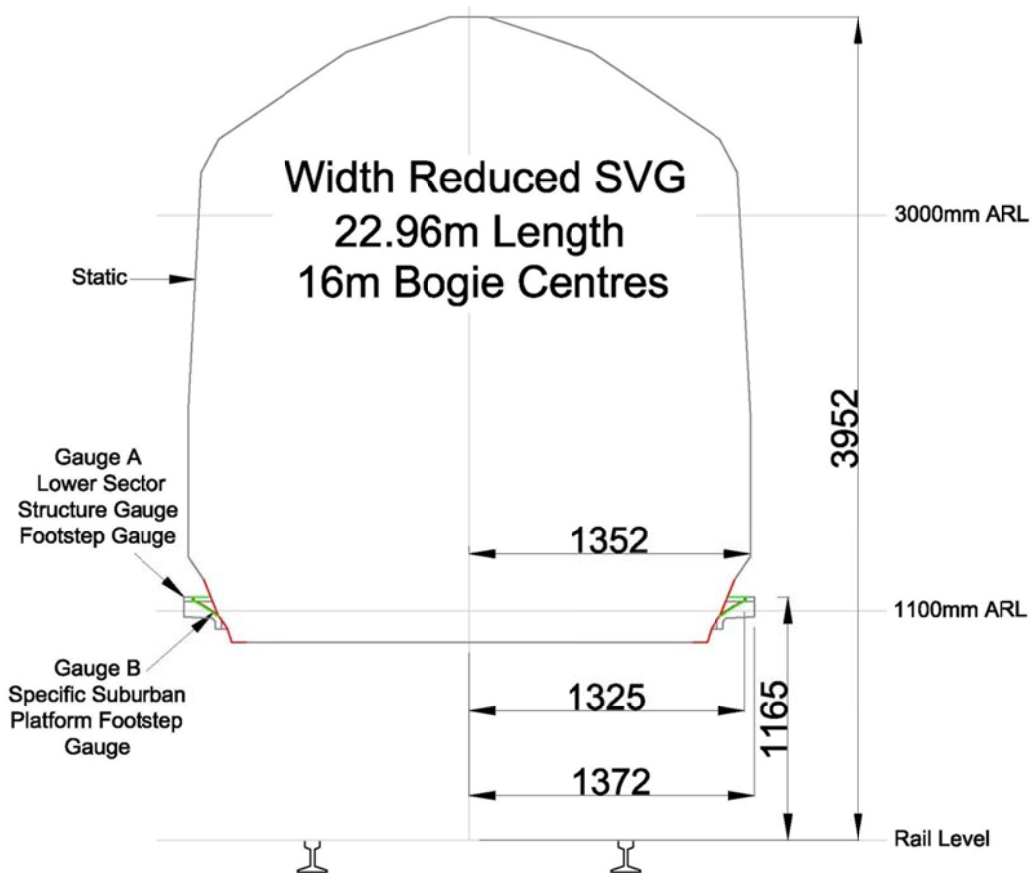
Width Reduced SVG
22.96m Length
16m Bogie Centres

3000mm ARL

Static

3952

Gauge A
Lower Sector
Structure Gauge
Footstep Gauge

1352

1100mm ARL

Gauge B
Specific Suburban
Platform Footstep
Gauge

1325

1165

1372

Rail Level